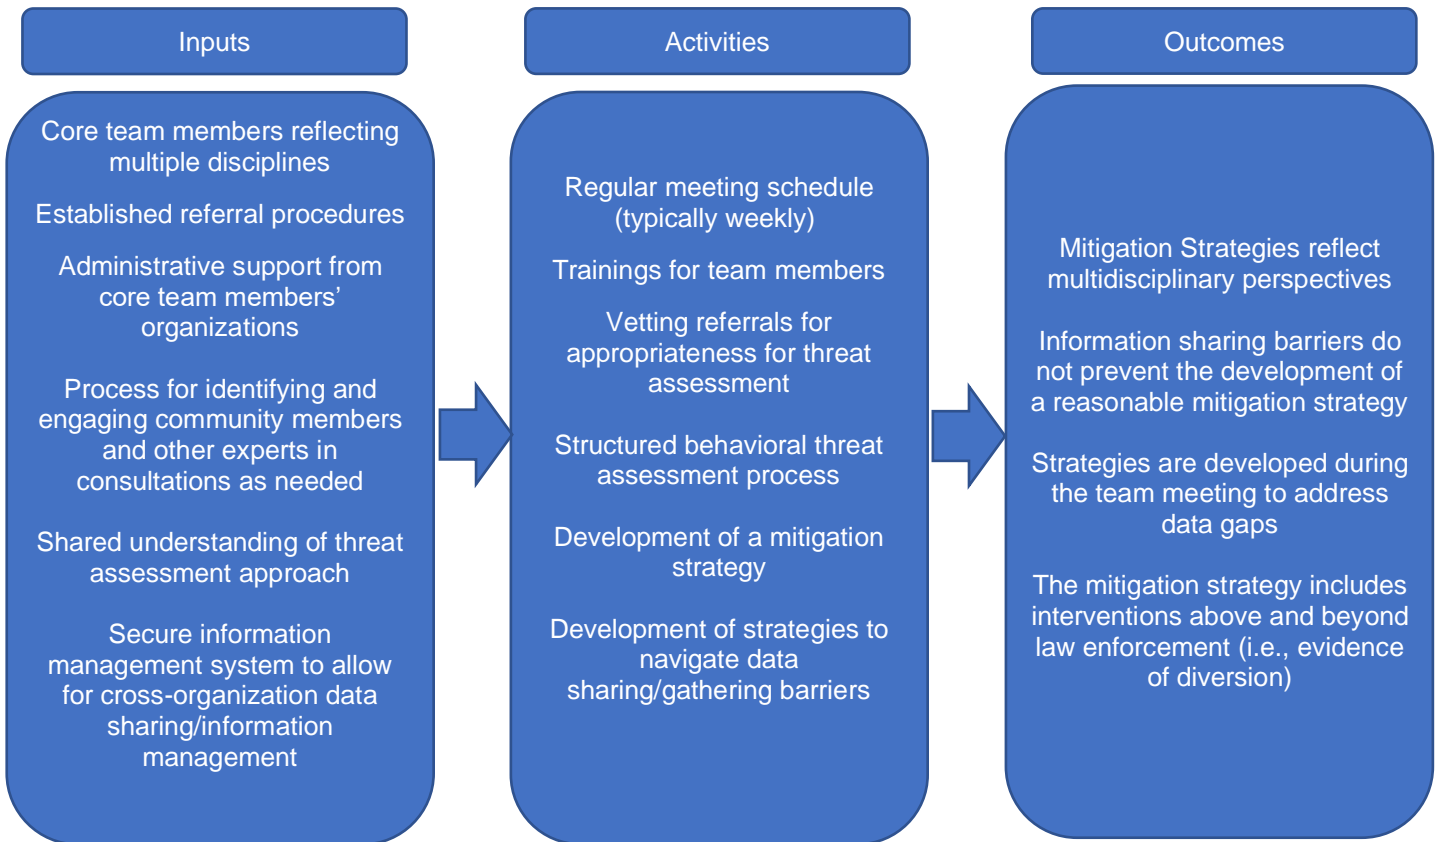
Inputs

Core team members reflecting multiple disciplines

Established referral procedures

Administrative support from core team members' organizations

Process for identifying and engaging community members and other experts in consultations as needed

Shared understanding of threat assessment approach

Secure information management system to allow for cross-organization data sharing/information management

Activities

Regular meeting schedule (typically weekly)

Trainings for team members

Vetting referrals for appropriateness for threat assessment

Structured behavioral threat assessment process

Development of a mitigation strategy

Development of strategies to navigate data sharing/gathering barriers

Outcomes

Mitigation Strategies reflect multidisciplinary perspectives

Information sharing barriers do not prevent the development of a reasonable mitigation strategy

Strategies are developed during the team meeting to address data gaps

The mitigation strategy includes interventions above and beyond law enforcement (i.e., evidence of diversion)